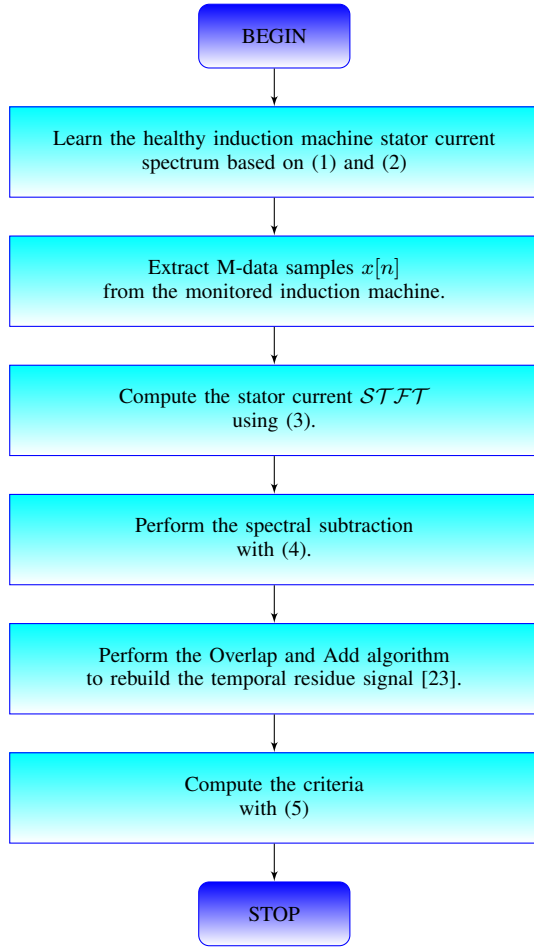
BEGIN

Learn the healthy induction machine stator current spectrum based on (1) and (2)

Extract M-data samples $x[n]$ from the monitored induction machine.

Compute the stator current $\mathcal{STFT}$ using (3).

Perform the spectral subtraction with (4).

Perform the Overlap and Add algorithm to rebuild the temporal residue signal [23].

Compute the criteria with (5)

STOP